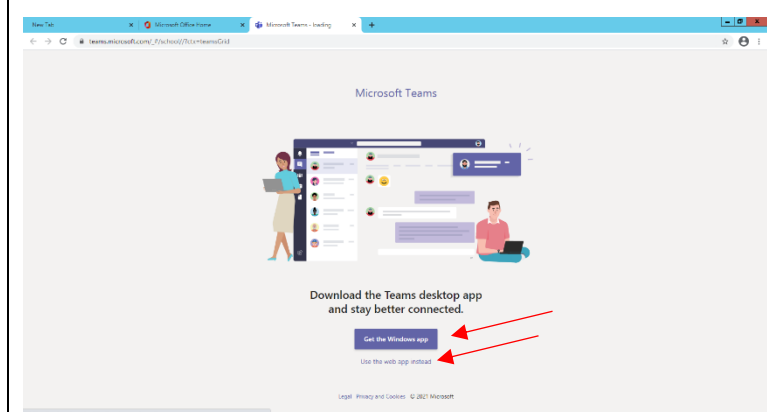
New Tab
Microsoft Office Home
Microsoft Teams - loading
+

teams.microsoft.com/_?/school//?ctx=teamsGrid

Microsoft Teams

Download the Teams desktop app and stay better connected.

Get the Windows app

Use the web app instead

Legal Privacy and Cookies © 2021 Microsoft